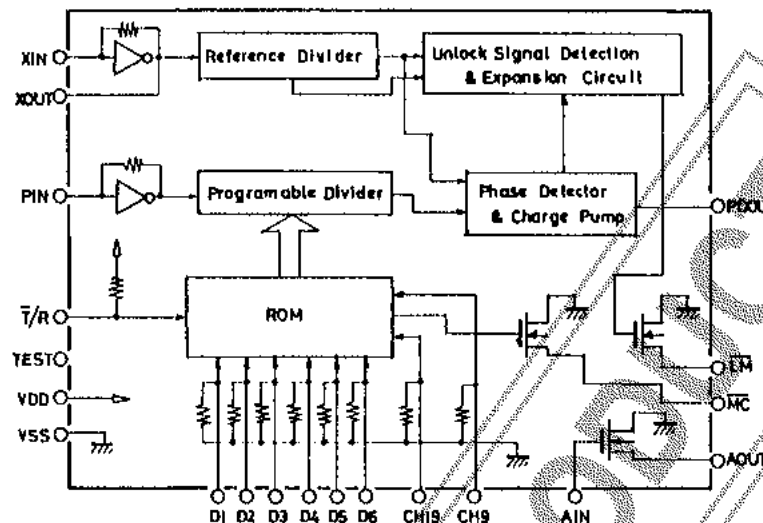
XIN
XOUT
Reference Divider
Unlock Signal Detection & Expansion Circuit
PIN
Programable Divider
Phase Detector & Charge Pump
PDOUT
$\overline{T}$/R
ROM
TEST
VDD
VSS
$\overline{LM}$
$\overline{MC}$
AOUT
D1 D2 D3 D4 D5 D6 CH19 CH9 AIN